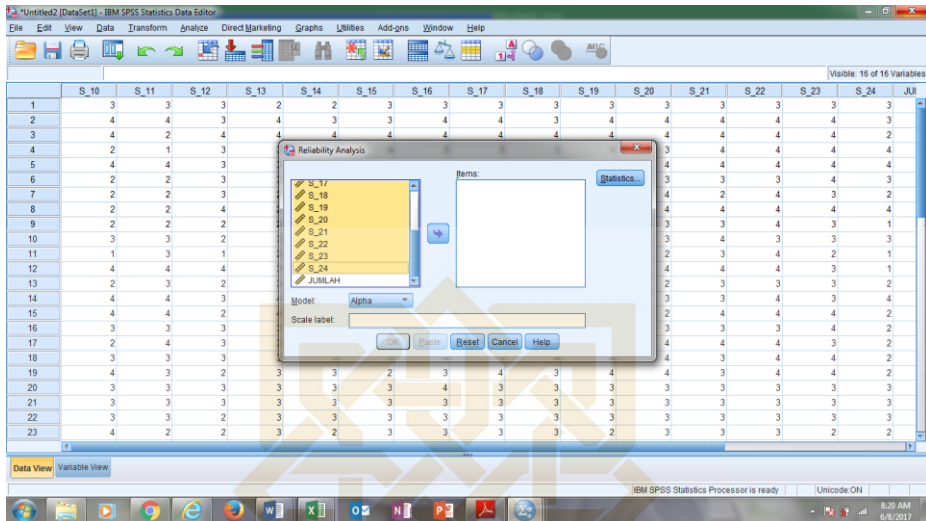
*Untitled2 [DataSet1] - IBM SPSS Statistics Data Editor

File Edit View Data Transform Analyze Direct Marketing Graphs Utilities Add-ons Window Help

Visible: 16 of 16 Variables

| | S_10 | S_11 | S_12 | S_13 | S_14 | S_15 | S_16 | S_17 | S_18 | S_19 | S_20 | S_21 | S_22 | S_23 | S_24 | JU |
|---|---|---|---|---|---|---|---|---|---|---|---|---|---|---|---|---|
| 1 | 3 | 3 | 3 | 2 | 2 | 3 | 3 | 3 | 3 | 3 | 3 | 3 | 3 | 3 | 3 | |
| 2 | 4 | 4 | 3 | 4 | 3 | 3 | 4 | 4 | 3 | 4 | 4 | 4 | 4 | 4 | 3 | |
| 3 | 4 | 2 | 4 | | | | | | | | 4 | 4 | 4 | 4 | 2 | |
| 4 | 2 | 1 | 3 | | | | | | | | 3 | 4 | 4 | 4 | 4 | |
| 5 | 4 | 4 | 3 | | | | | | | | 4 | 4 | 4 | 4 | 4 | |
| 6 | 2 | 2 | 3 | | | | | | | | 3 | 3 | 4 | 4 | 3 | |
| 7 | 2 | 2 | 3 | | | | | | | | 4 | 2 | 4 | 3 | 2 | |
| 8 | 2 | 2 | 4 | | | | | | | | 4 | 4 | 4 | 4 | 4 | |
| 9 | 2 | 2 | 2 | | | | | | | | 3 | 3 | 4 | 3 | 1 | |
| 10 | 3 | 3 | 2 | | | | | | | | 3 | 4 | 3 | 3 | 3 | |
| 11 | 1 | 3 | 1 | | | | | | | | 2 | 3 | 4 | 2 | 1 | |
| 12 | 4 | 4 | 4 | | | | | | | | 4 | 4 | 4 | 3 | 1 | |
| 13 | 2 | 3 | 2 | | | | | | | | 2 | 3 | 4 | 3 | 2 | |
| 14 | 4 | 4 | 3 | | | | | | | | 3 | 3 | 3 | 3 | 4 | |
| 15 | 4 | 4 | 2 | | | | | | | | 2 | 4 | 4 | 4 | 2 | |
| 16 | 3 | 3 | 3 | | | | | | | | 2 | 3 | 3 | 4 | 2 | |
| 17 | 2 | 4 | 3 | | | | | | | | 4 | 4 | 4 | 3 | 2 | |
| 18 | 3 | 3 | 3 | | | | | | | | 4 | 3 | 4 | 4 | 2 | |
| 19 | 4 | 3 | 2 | 3 | 3 | 2 | 3 | 4 | 3 | 4 | 4 | 3 | 4 | 4 | 2 | |
| 20 | 3 | 3 | 3 | 3 | 3 | 3 | 4 | 3 | 3 | 3 | 3 | 3 | 3 | 3 | 3 | |
| 21 | 3 | 3 | 3 | 3 | 3 | 3 | 3 | 3 | 3 | 3 | 3 | 3 | 3 | 3 | 3 | |
| 22 | 3 | 3 | 2 | 3 | 3 | 3 | 3 | 3 | 3 | 3 | 3 | 3 | 3 | 3 | 3 | |
| 23 | 4 | 2 | 2 | 3 | 2 | 3 | 3 | 3 | 3 | 2 | 3 | 3 | 3 | 2 | 2 | |

Reliability Analysis

S_17
S_18
S_19
S_20
S_21
S_22
S_23
S_24
JUMLAH

Items:

Statistics...

Model: Alpha

Scale label:

OK Paste Reset Cancel Help

Data View Variable View

IBM SPSS Statistics Processor is ready Unicode:ON

8:20 AM
6/8/2017